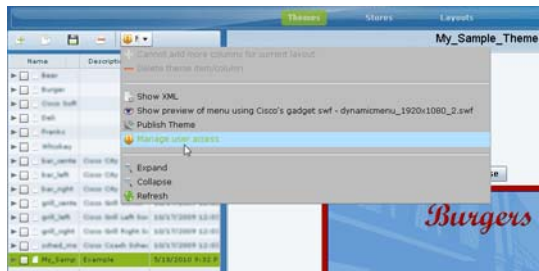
Themes
Stores
Layouts
My_Sample_Theme
Name
Descriptio
Beer
Burger
Coca Soft
Deli
Franks
Whiskey
bar_cente
bar_left
bar_right
grill_cente
grill_left
grill_right
sched_me
My_Samp
Example
5/13/2010 9:32 P
Cannot add more columns for current layout
Delete theme item/column
Show XML
Show preview of menu using Cisco's gadget swf - dynamicmenu_1920x1080_2.swf
Publish Theme
Manage user access
Expand
Collapse
Refresh
se
Burgers